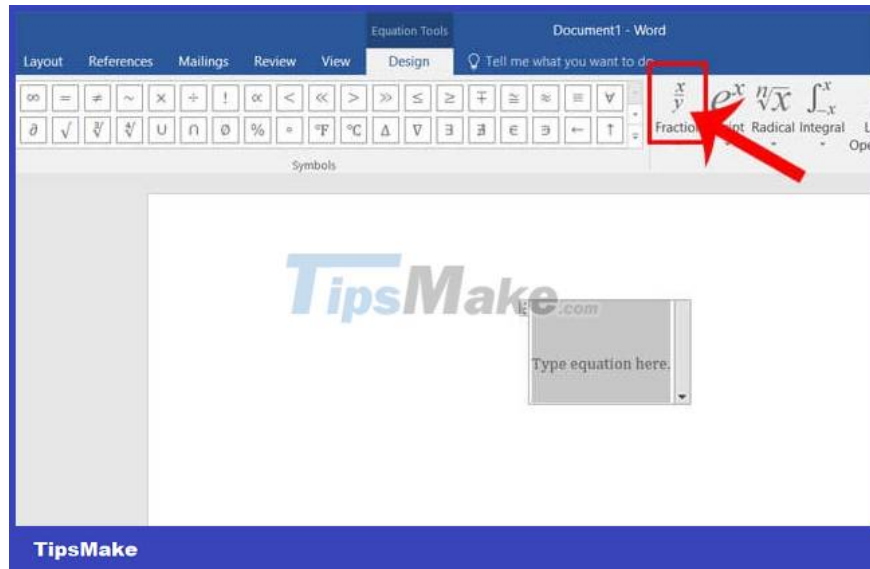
Equation Tools

Document1 - Word

Layout References Mailings Review View Design Tell me what you want to do

$\infty$ $=$ $\neq$ $\sim$ $\times$ $\div$ $!$ $\propto$ $<$ $\ll$ $>$ $\gg$ $\leq$ $\geq$ $\mp$ $\cong$ $\approx$ $\equiv$ $\forall$

$\partial$ $\sqrt{}$ $\sqrt[3]{}$ $\sqrt[4]{}$ $\cup$ $\cap$ $\emptyset$ $\%$ $\circ$ $°F$ $°C$ $\Delta$ $\nabla$ $\exists$ $\nexists$ $\in$ $\ni$ $\leftarrow$ $\uparrow$

Symbols

$\frac{x}{y}$ Fraction

$e^x$ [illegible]ipt

$\sqrt[n]{x}$ Radical

$\int_{-x}^{x}$ Integral

L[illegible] Ope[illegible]

TipsMake.com

Type equation here.

TipsMake